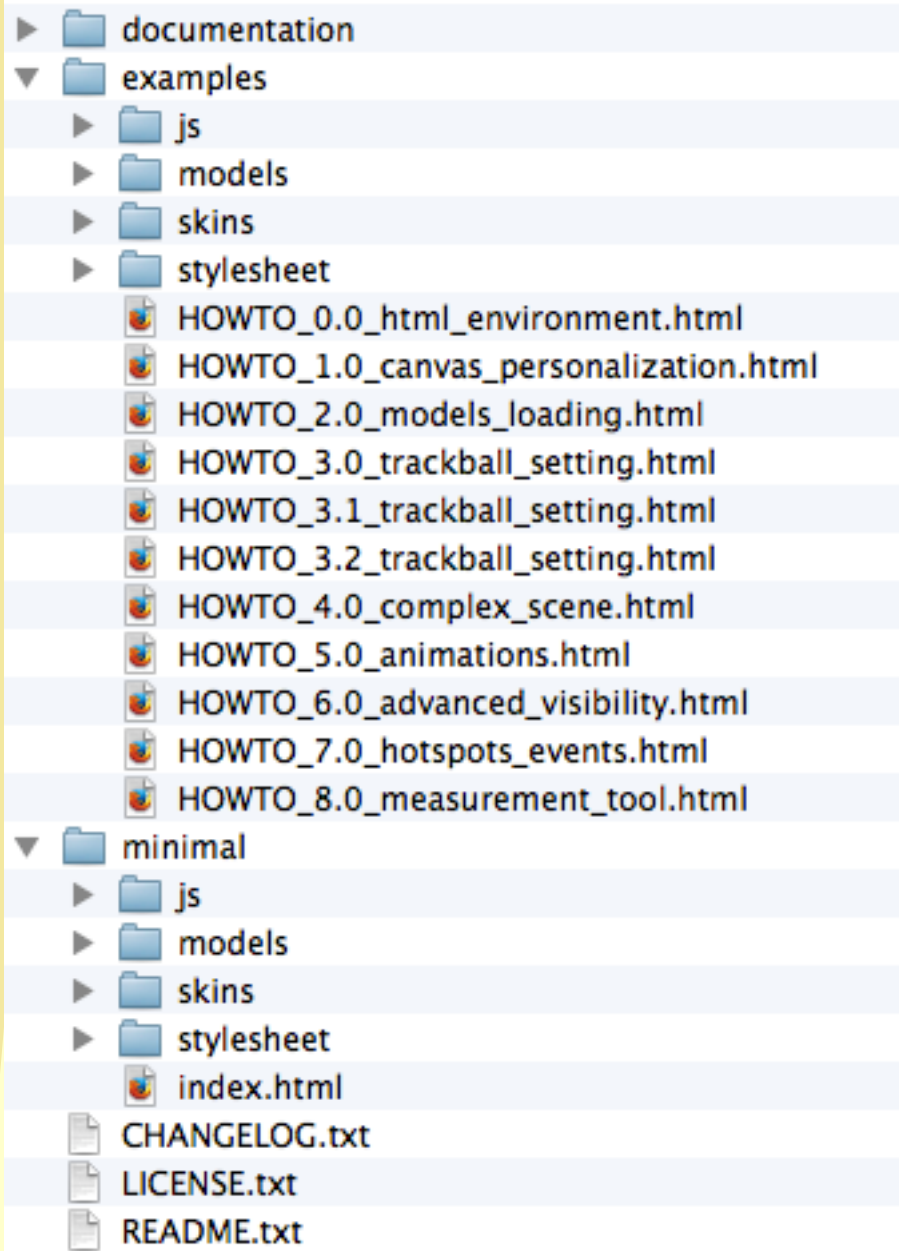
documentation
examples
js
models
skins
stylesheet
HOWTO_0.0_html_environment.html
HOWTO_1.0_canvas_personalization.html
HOWTO_2.0_models_loading.html
HOWTO_3.0_trackball_setting.html
HOWTO_3.1_trackball_setting.html
HOWTO_3.2_trackball_setting.html
HOWTO_4.0_complex_scene.html
HOWTO_5.0_animations.html
HOWTO_6.0_advanced_visibility.html
HOWTO_7.0_hotspots_events.html
HOWTO_8.0_measurement_tool.html
minimal
js
models
skins
stylesheet
index.html
CHANGELOG.txt
LICENSE.txt
README.txt